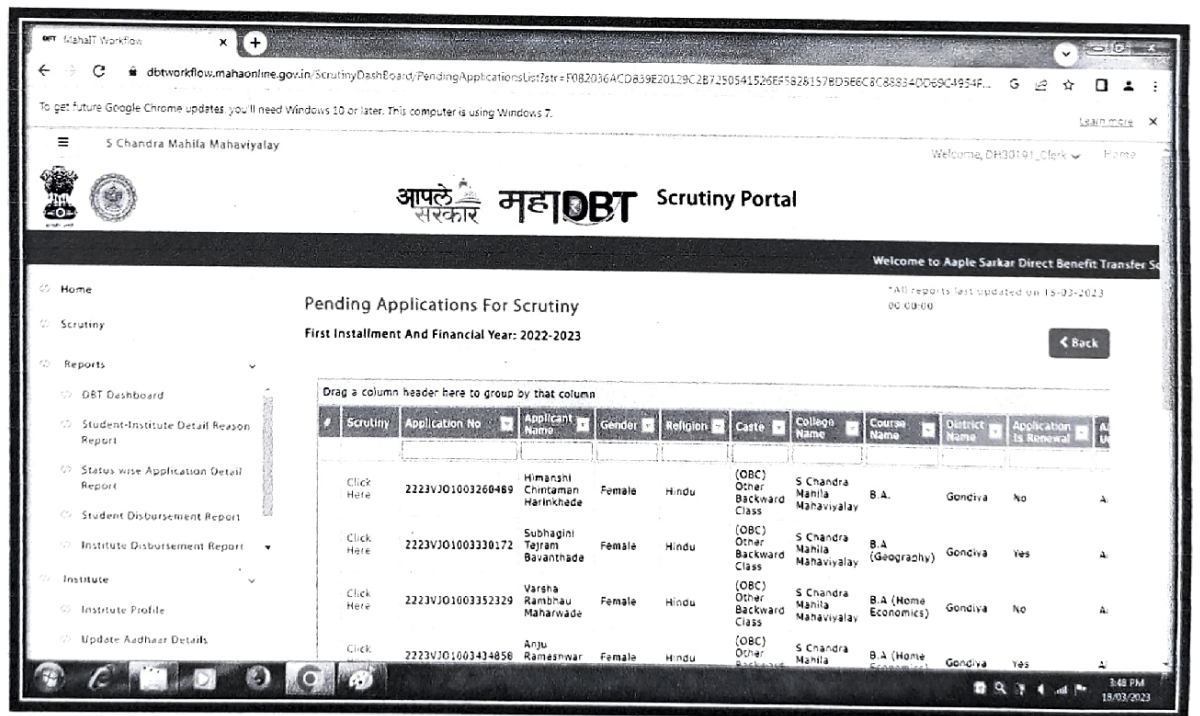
MahaIT Workflow

dbtworkflow.mahaonline.gov.in/ScrutinyDashBoard/PendingApplicationsList?str=F082036ACD839E20129C2B7250541526EF5828157BD566C8C888340D69C4954F...

To get future Google Chrome updates, you'll need Windows 10 or later. This computer is using Windows 7.

Learn more

S Chandra Mahila Mahaviyalay

Welcome, DH30191_Clerk Home

आपले सरकार महाDBT Scrutiny Portal

Welcome to Aaple Sarkar Direct Benefit Transfer S

Home

Scrutiny

Reports

DBT Dashboard

Student-Institute Detail Reason Report

Status wise Application Detail Report

Student Disbursement Report

Institute Disbursement Report

Institute

Institute Profile

Update Aadhaar Details

Pending Applications For Scrutiny

First Installment And Financial Year: 2022-2023

*All reports last updated on 18-03-2023 00:00:00

Back

Drag a column header here to group by that column

| # | Scrutiny | Application No | Applicant Name | Gender | Religion | Caste | College Name | Course Name | District Name | Application is Renewal | A |
|---|---|---|---|---|---|---|---|---|---|---|---|
| | Click Here | 2223VJO1003260489 | Himanshi Chintaman Harinkhede | Female | Hindu | (OBC) Other Backward Class | S Chandra Mahila Mahaviyalay | B.A. | Gondiya | No | A |
| | Click Here | 2223VJO1003330172 | Subhagini Tejram Bavanthade | Female | Hindu | (OBC) Other Backward Class | S Chandra Mahila Mahaviyalay | B.A (Geography) | Gondiya | Yes | A |
| | Click Here | 2223VJO1003352329 | Varsha Rambhau Maharwade | Female | Hindu | (OBC) Other Backward Class | S Chandra Mahila Mahaviyalay | B.A (Home Economics) | Gondiya | No | A |
| | Click | 2223VJO1003434858 | Anju Rameshwar | Female | Hindu | (OBC) Other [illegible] | S Chandra Mahila | B.A (Home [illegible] | Gondiya | Yes | A |

3:48 PM
18/03/2023